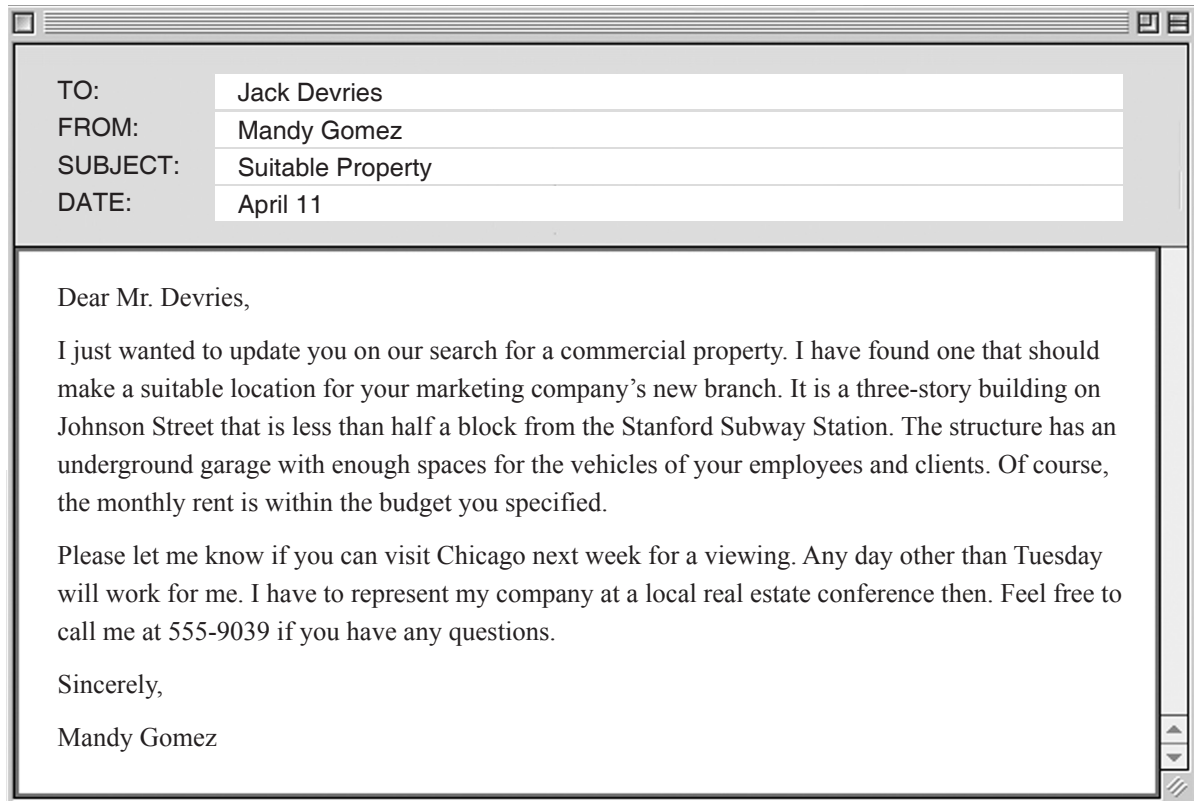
TO: Jack Devries
FROM: Mandy Gomez
SUBJECT: Suitable Property
DATE: April 11

Dear Mr. Devries,

I just wanted to update you on our search for a commercial property. I have found one that should make a suitable location for your marketing company's new branch. It is a three-story building on Johnson Street that is less than half a block from the Stanford Subway Station. The structure has an underground garage with enough spaces for the vehicles of your employees and clients. Of course, the monthly rent is within the budget you specified.

Please let me know if you can visit Chicago next week for a viewing. Any day other than Tuesday will work for me. I have to represent my company at a local real estate conference then. Feel free to call me at 555-9039 if you have any questions.

Sincerely,

Mandy Gomez